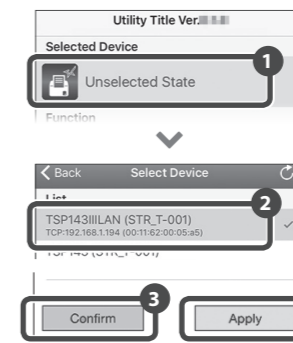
Utility Title Ver.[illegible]

Selected Device

Unselected State

1

Function

Back

Select Device

List

TSP143IIILAN (STR_T-001)

TCP:192.168.1.194 (00:11:62:00:05:a5)

2

TSP143 (STR_T-001)

3

Confirm

Apply